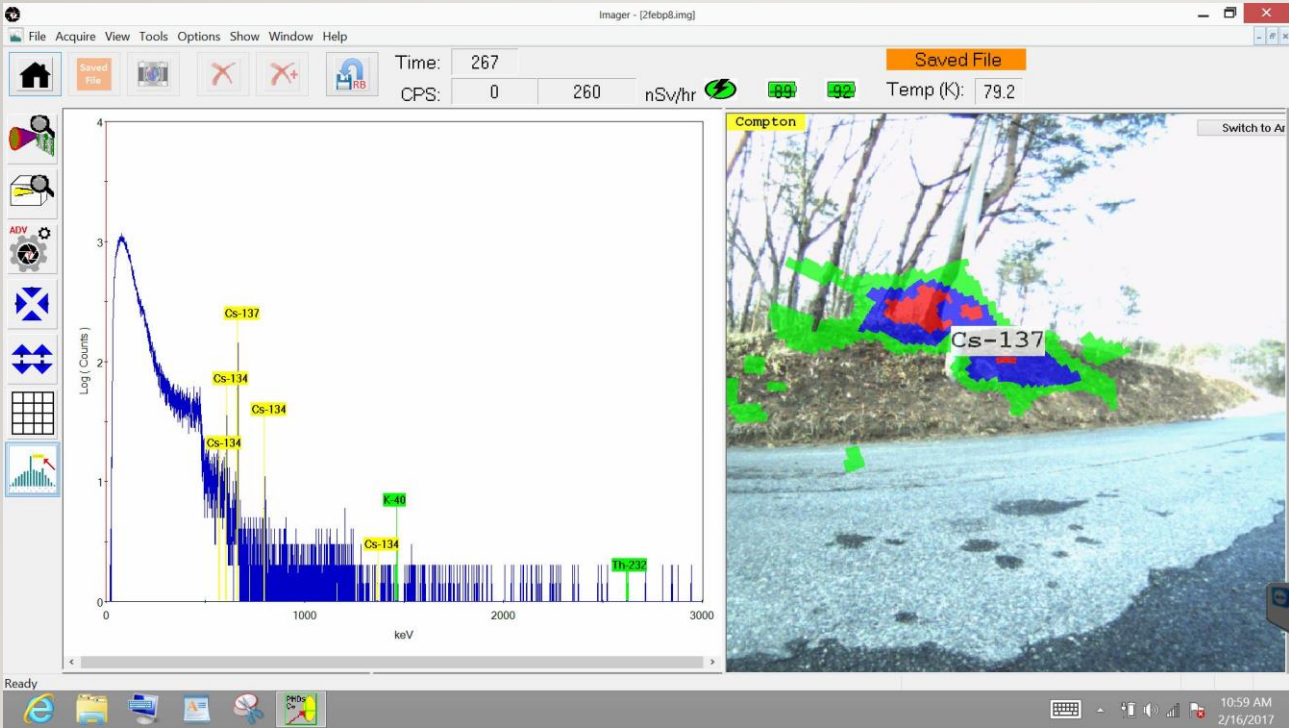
Imager - [2febp8.img]

File Acquire View Tools Options Show Window Help

Saved File

Time: 267

CPS: 0 260 nSv/hr

89 92

Saved File

Temp (K): 79.2

ADV

RB

4

3

2

1

0

Log ( Counts )

Cs-137

Cs-134

Cs-134

Cs-134

K-40

Cs-134

Th-232

0 1000 2000 3000

keV

Compton

Switch to Ar

Cs-137

Ready

PHDs Co

10:59 AM
2/16/2017